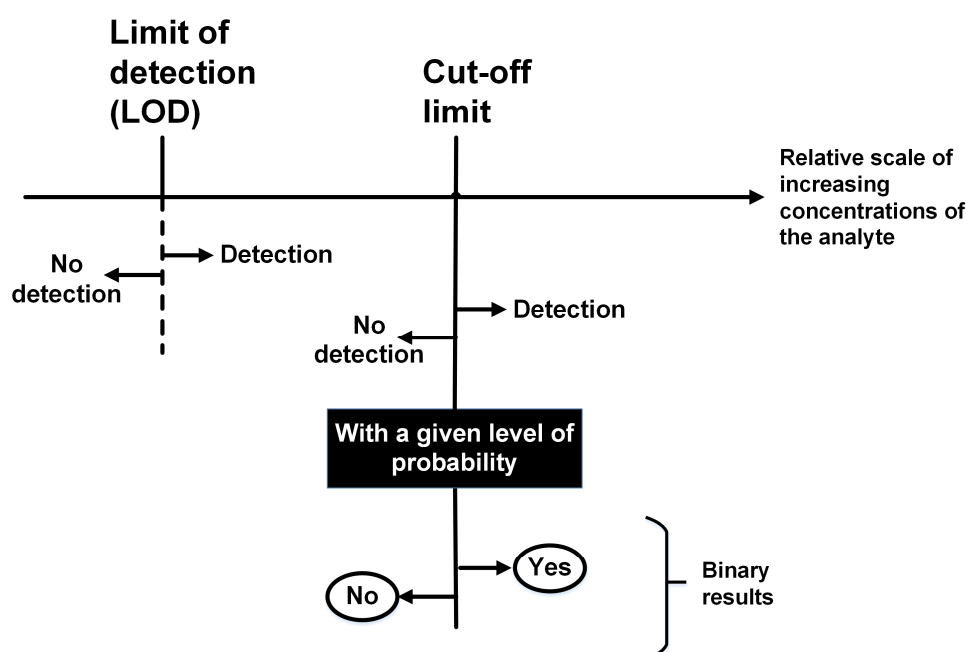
Limit of detection (LOD)

Cut-off limit

Relative scale of increasing concentrations of the analyte

Detection

No detection

Detection

No detection

With a given level of probability

Yes

No

Binary results